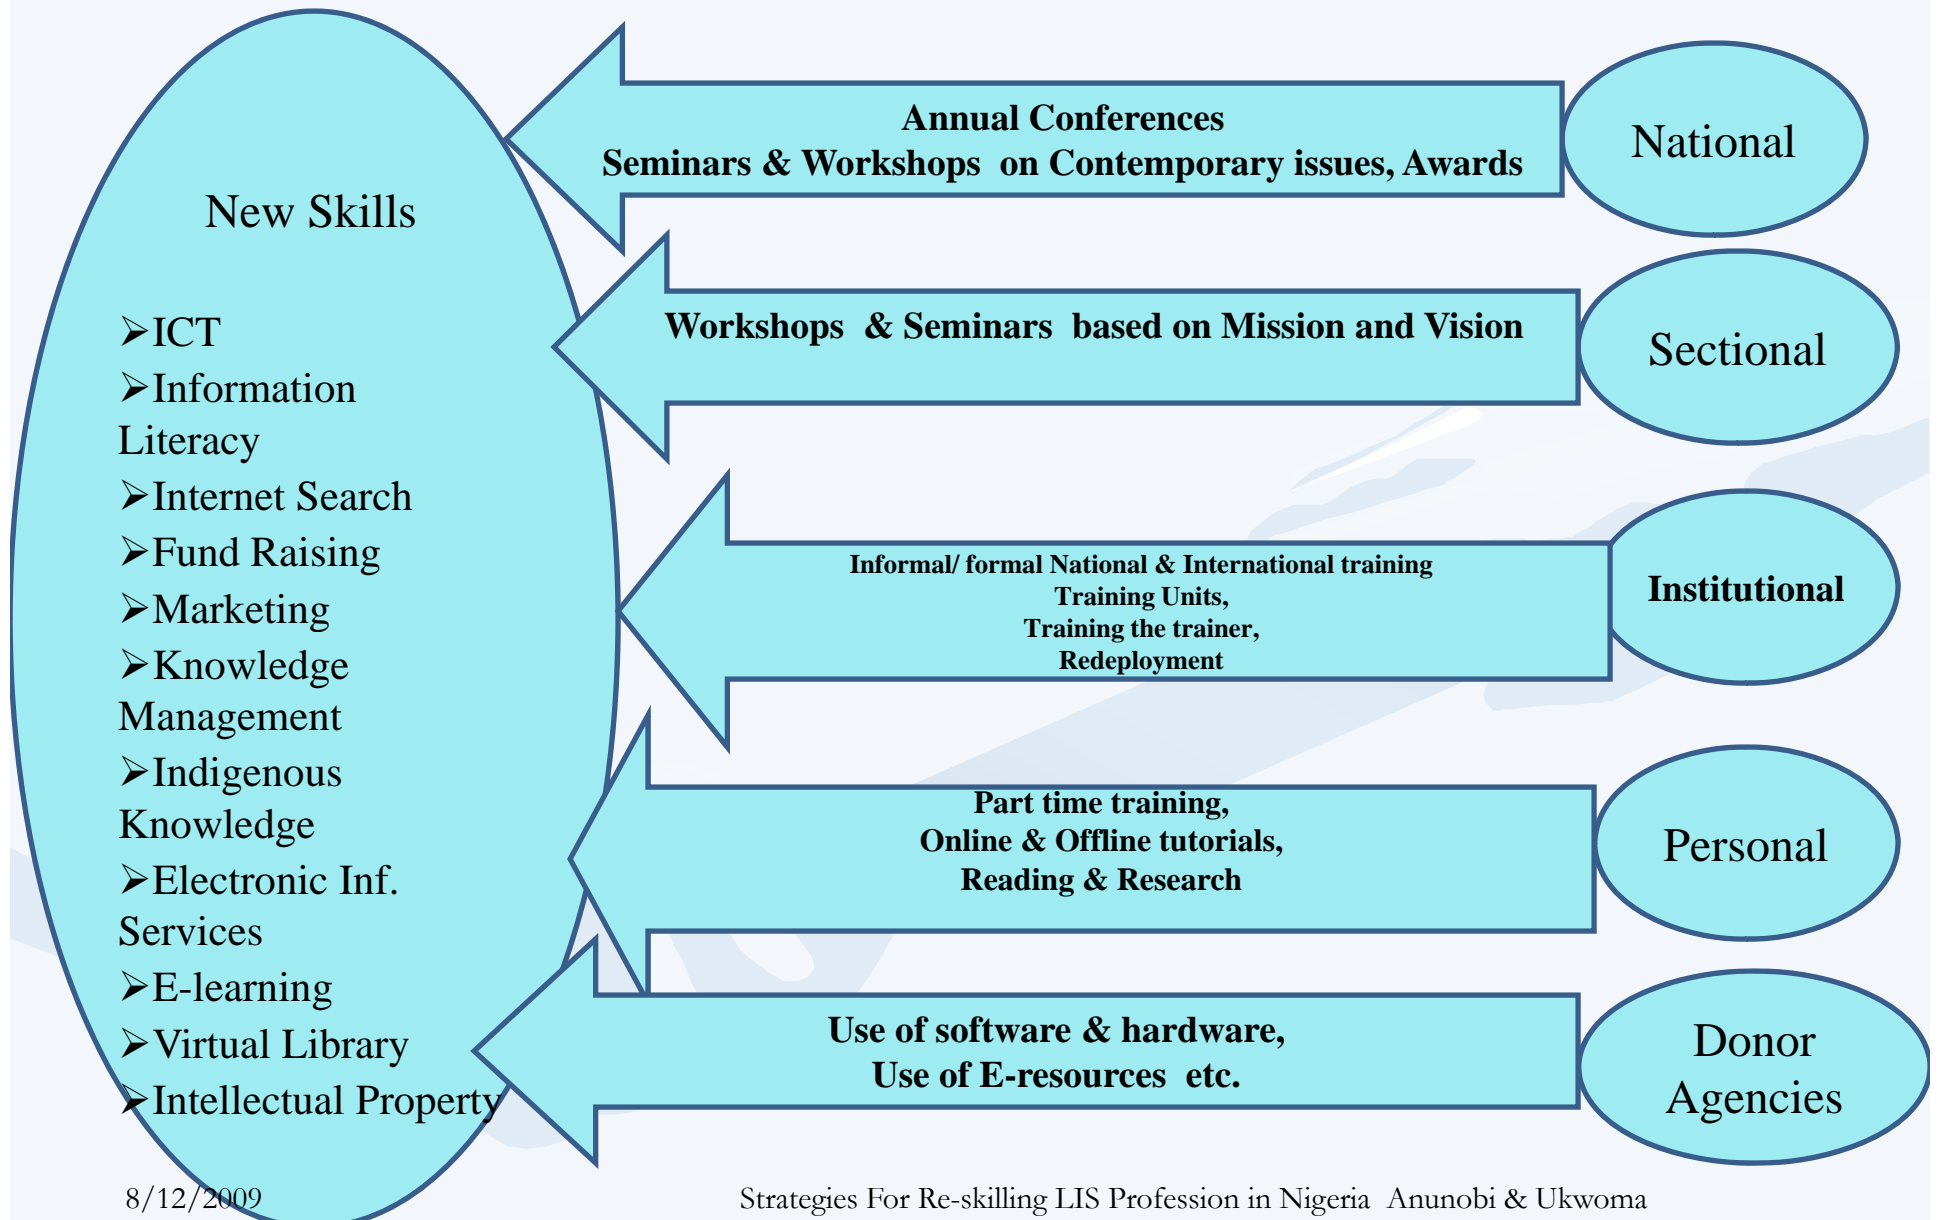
New Skills

➢ICT
➢Information Literacy
➢Internet Search
➢Fund Raising
➢Marketing
➢Knowledge Management
➢Indigenous Knowledge
➢Electronic Inf. Services
➢E-learning
➢Virtual Library
➢Intellectual Property

Annual Conferences
Seminars & Workshops on Contemporary issues, Awards

National

Workshops & Seminars based on Mission and Vision

Sectional

Informal/ formal National & International training
Training Units,
Training the trainer,
Redeployment

Institutional

Part time training,
Online & Offline tutorials,
Reading & Research

Personal

Use of software & hardware,
Use of E-resources etc.

Donor Agencies

8/12/2009

Strategies For Re-skilling LIS Profession in Nigeria Anunobi & Ukwoma